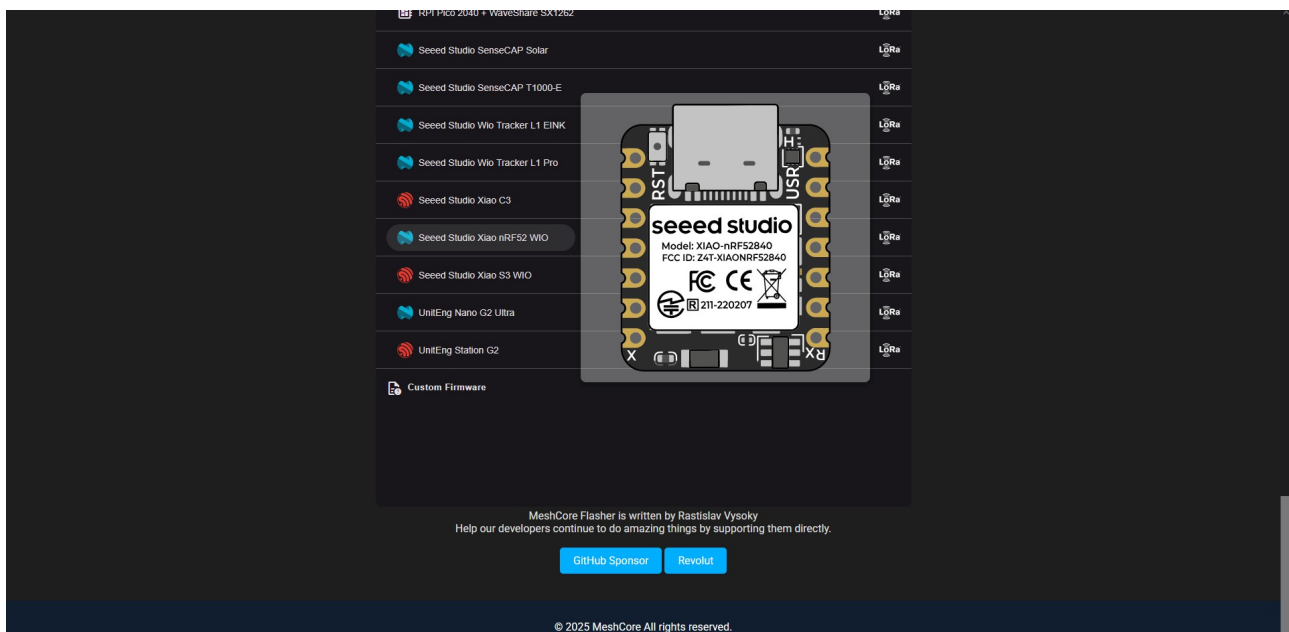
RPI Pico 2040 + WaveShare SX1262 LoRa

Seeed Studio SenseCAP Solar LoRa

Seeed Studio SenseCAP T1000-E LoRa

Seeed Studio Wio Tracker L1 EINK LoRa

Seeed Studio Wio Tracker L1 Pro LoRa

Seeed Studio Xiao C3 LoRa

Seeed Studio Xiao nRF52 WIO LoRa

Seeed Studio Xiao S3 WIO LoRa

UnitEng Nano G2 Ultra LoRa

UnitEng Station G2 LoRa

Custom Firmware

RST
USR
seeed studio
Model: XIAO-nRF52840
FCC ID: Z4T-XIAONRF52840
FC CE
R 211-220207
X
RX

MeshCore Flasher is written by Rastislav Vysoky
Help our developers continue to do amazing things by supporting them directly.

GitHub Sponsor Revolut

© 2025 MeshCore All rights reserved.